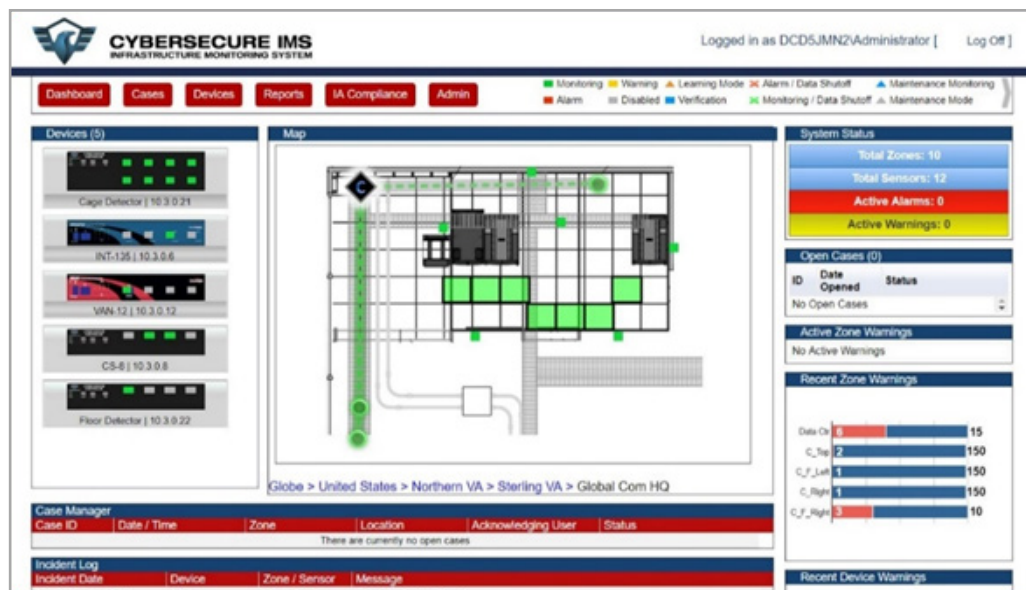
CYBERSECURE IMS
INFRASTRUCTURE MONITORING SYSTEM

Logged in as DCD5JMN2\Administrator [ Log Off ]

Dashboard Cases Devices Reports IA Compliance Admin

Monitoring Warning Learning Mode Alarm / Data Shutoff Maintenance Monitoring
Alarm Disabled Verification Monitoring / Data Shutoff Maintenance Mode

Devices (5)

Cage Detector | 10.3.0.21

INT-135 | 10.3.0.6

VAN-12 | 10.3.0.12

CS-8 | 10.3.0.8

Floor Detector | 10.3.0.22

Map

C

Globe > United States > Northern VA > Sterling VA > Global Com HQ

System Status

Total Zones: 10

Total Sensors: 12

Active Alarms: 0

Active Warnings: 0

Open Cases (0)

| ID | Date Opened | Status |
|---|---|---|
| No Open Cases | | |

Active Zone Warnings

No Active Warnings

Recent Zone Warnings

Data Ctr 6 15
C_Top 2 150
C_F_Left 1 150
C_Right 1 150
C_F_Right 3 10

Case Manager

| Case ID | Date / Time | Zone | Location | Acknowledging User | Status |
|---|---|---|---|---|---|
| There are currently no open cases | | | | | |

Incident Log

| Incident Date | Device | Zone / Sensor | Message |
|---|---|---|---|

Recent Device Warnings